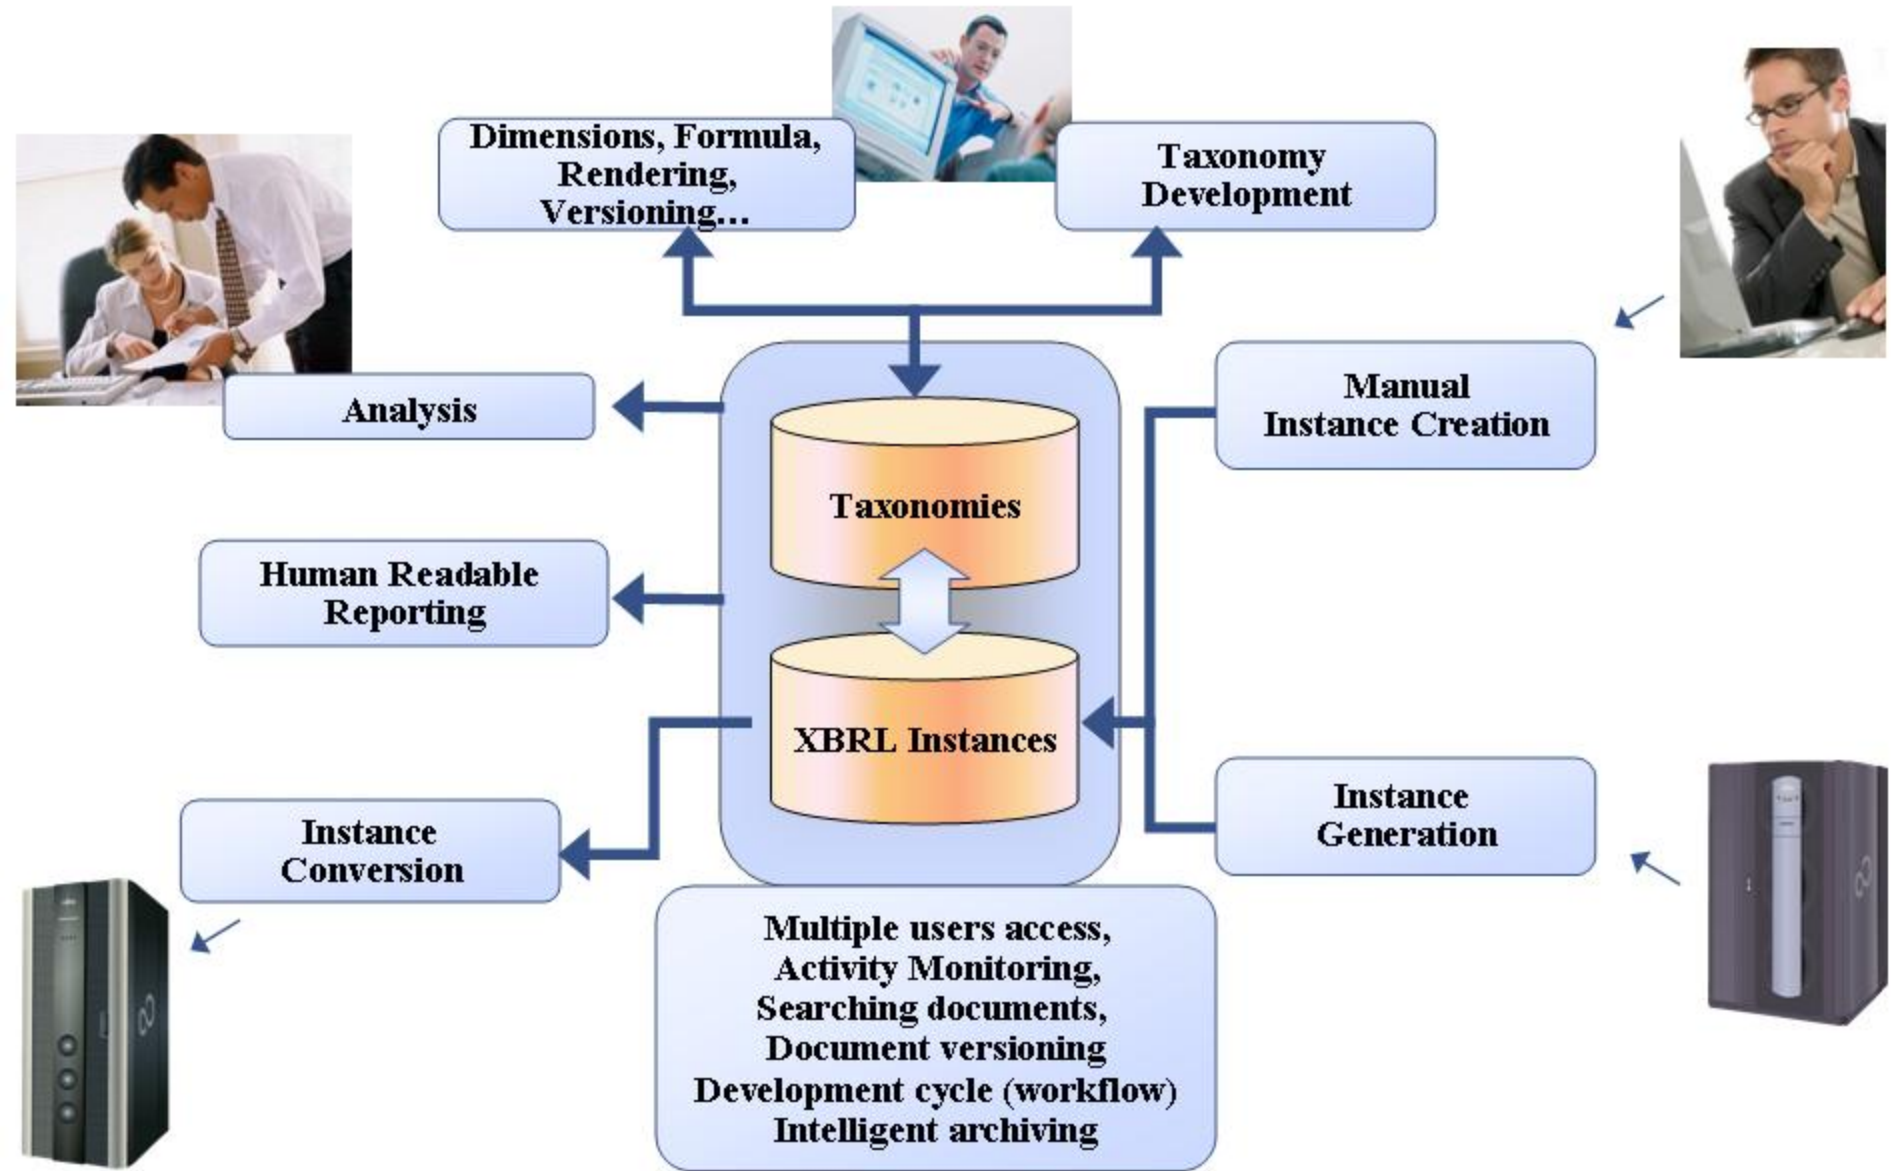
Dimensions, Formula, Rendering, Versioning…

Taxonomy Development

Analysis

Manual Instance Creation

Taxonomies

Human Readable Reporting

XBRL Instances

Instance Generation

Instance Conversion

Multiple users access,
Activity Monitoring,
Searching documents,
Document versioning
Development cycle (workflow)
Intelligent archiving